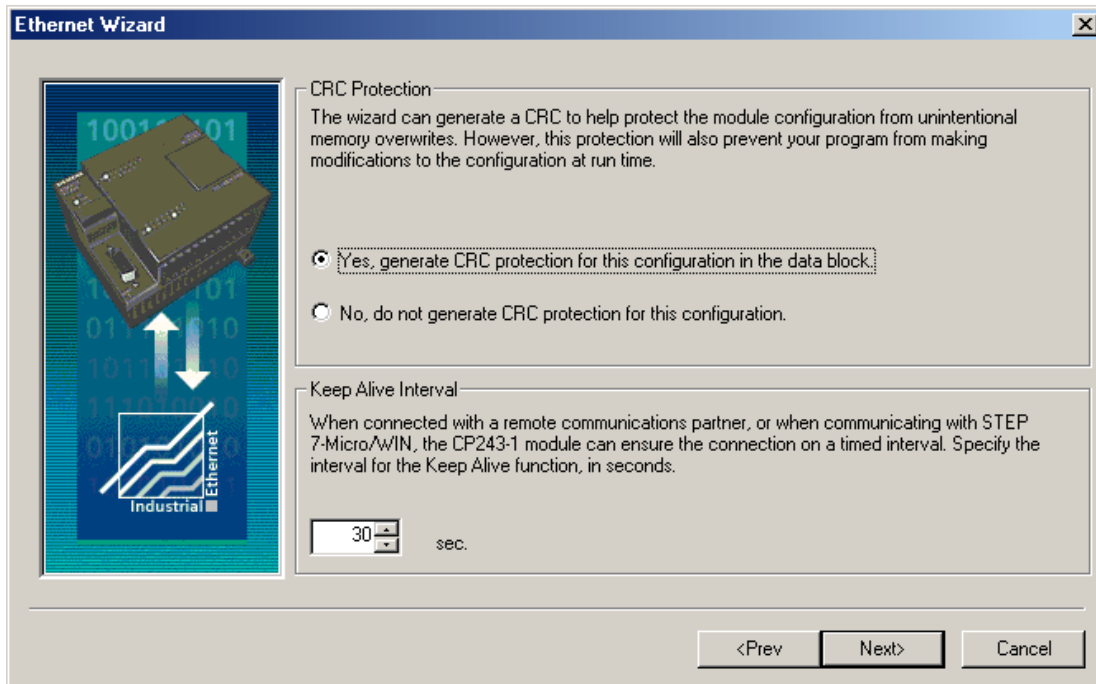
Ethernet Wizard

CRC Protection

The wizard can generate a CRC to help protect the module configuration from unintentional memory overwrites. However, this protection will also prevent your program from making modifications to the configuration at run time.

Yes, generate CRC protection for this configuration in the data block.

No, do not generate CRC protection for this configuration.

Keep Alive Interval

When connected with a remote communications partner, or when communicating with STEP 7-Micro/WIN, the CP243-1 module can ensure the connection on a timed interval. Specify the interval for the Keep Alive function, in seconds.

30 sec.

Industrial Ethernet

<Prev Next> Cancel